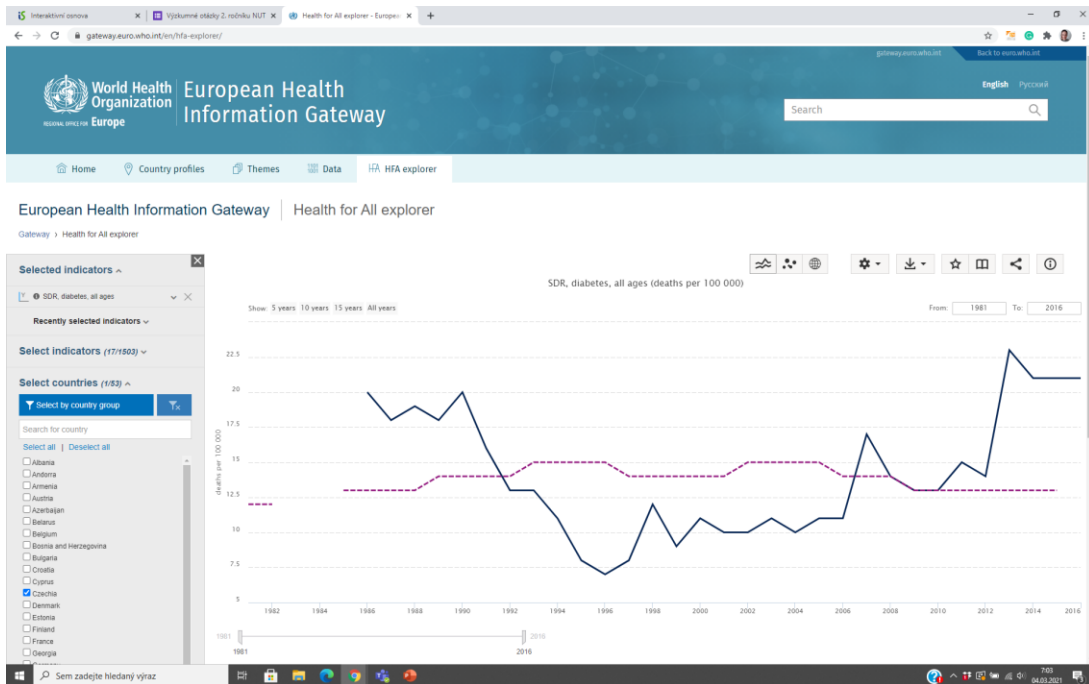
Interaktivní osnova ×
Výzkumné otázky 2. ročníku NUT ×
Health for All explorer - Europe ×
+

gateway.euro.who.int/en/hfa-explorer/

gateway.euro.who.int
Back to euro.who.int

World Health Organization
REGIONAL OFFICE FOR Europe

European Health Information Gateway

English Русский

Search

Home
Country profiles
Themes
Data
HFA explorer

European Health Information Gateway | Health for All explorer

Gateway › Health for All explorer

Selected indicators

SDR, diabetes, all ages

Recently selected indicators

Select indicators (17/1503)

Select countries (1/53)

Select by country group

Search for country

Select all | Deselect all

Albania
Andorra
Armenia
Austria
Azerbaijan
Belarus
Belgium
Bosnia and Herzegovina
Bulgaria
Croatia
Cyprus
Czechia
Denmark
Estonia
Finland
France
Georgia

SDR, diabetes, all ages (deaths per 100 000)

Show: 5 years 10 years 15 years All years

From: 1981 To: 2016

22.5
20
17.5
15
12.5
10
7.5
5

deaths per 100 000

1982 1984 1986 1988 1990 1992 1994 1996 1998 2000 2002 2004 2006 2008 2010 2012 2014 2016

1981
2016
1981
2016

Sem zadejte hledaný výraz

7:03
04.03.2021